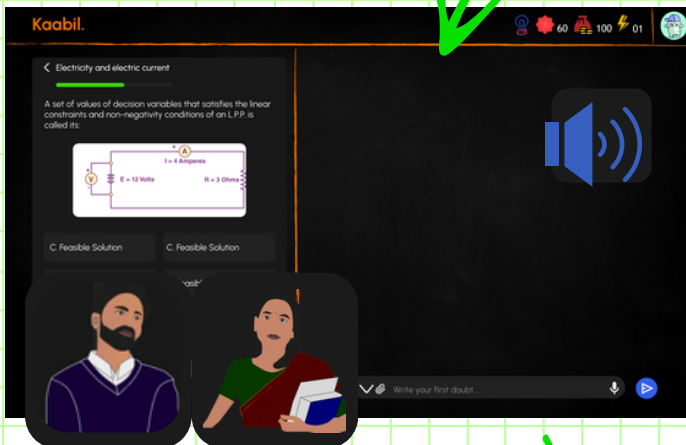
Kaabil.

60 100 01

Electricity and electric current

A set of values of decision variables that satisfies the linear constraints and non-negativity conditions of an L.P.P. is called its:

A

I = 4 Amperes

V

E = 12 Volts

R = 3 Ohms

C. Feasible Solution

C. Feasible Solution

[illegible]asib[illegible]

Write your first doubt..